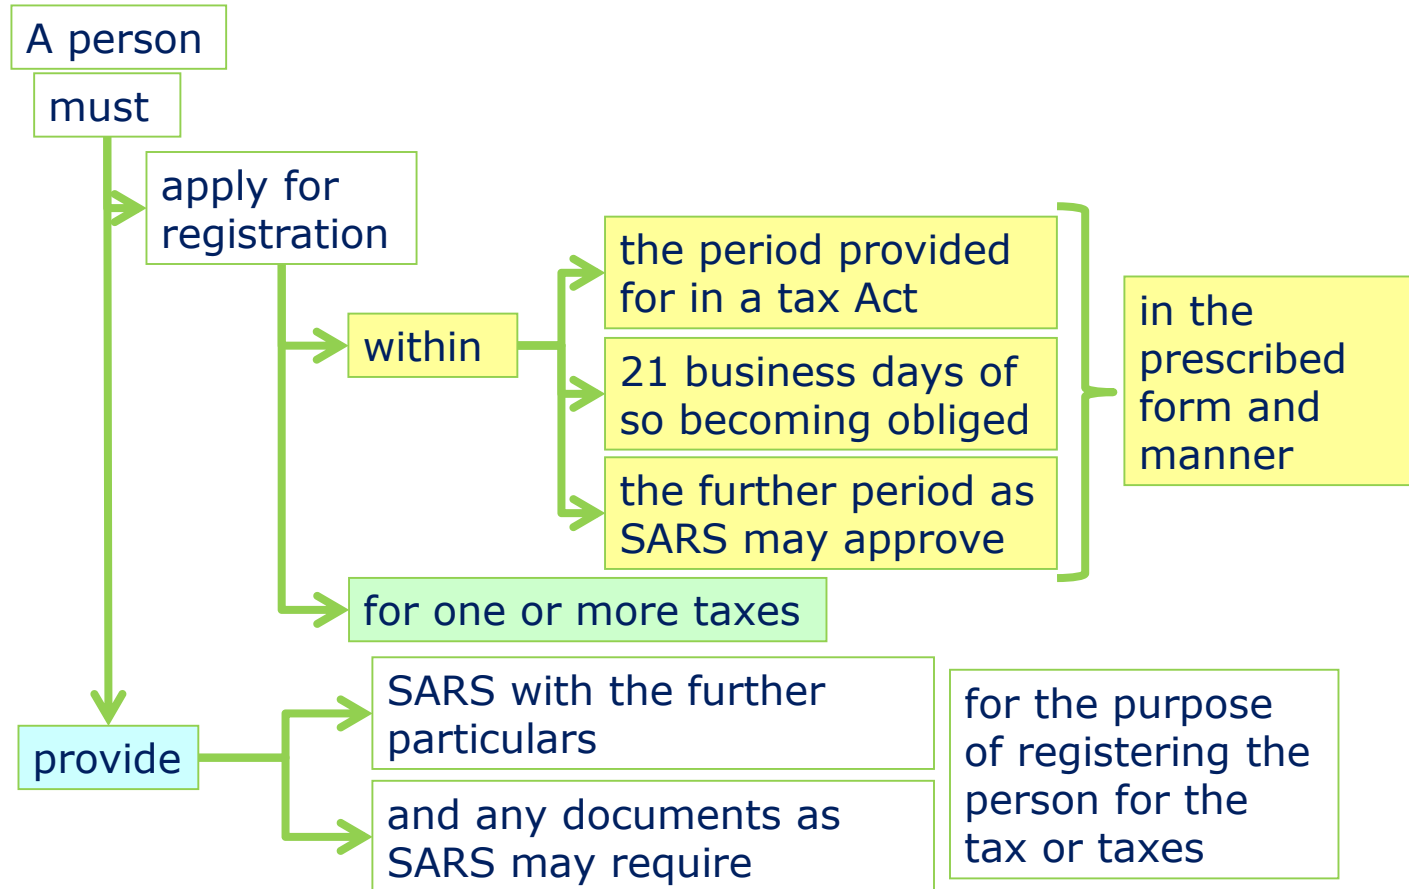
A person

must

apply for registration

within

the period provided for in a tax Act

21 business days of so becoming obliged

the further period as SARS may approve

in the prescribed form and manner

for one or more taxes

provide

SARS with the further particulars

and any documents as SARS may require

for the purpose of registering the person for the tax or taxes